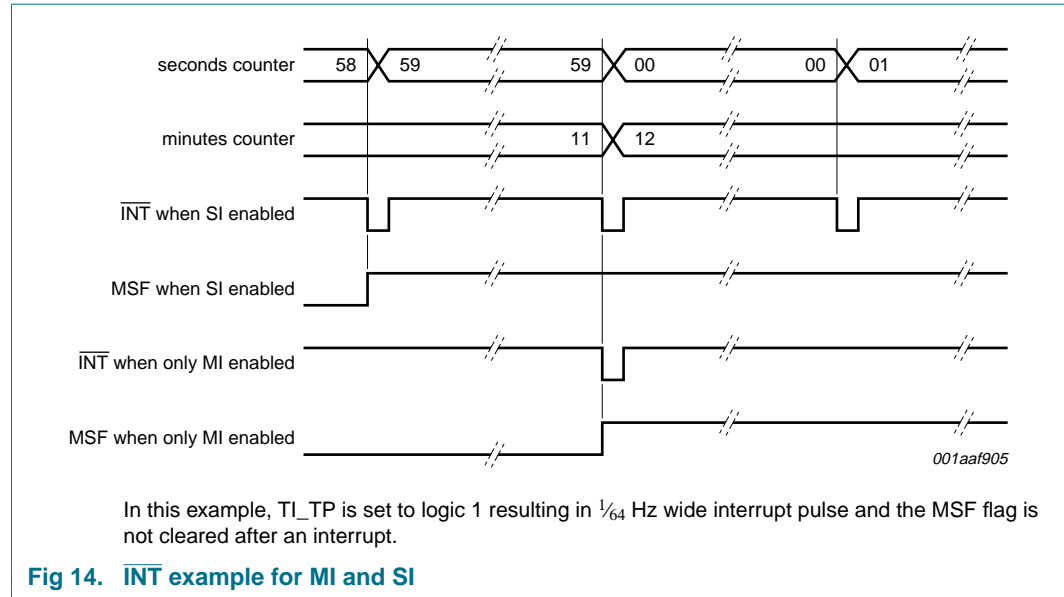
seconds counter 58 59 59 00 00 01

minutes counter 11 12

$\overline{INT}$ when SI enabled

MSF when SI enabled

$\overline{INT}$ when only MI enabled

MSF when only MI enabled

001aaf905

In this example, TI_TP is set to logic 1 resulting in $\frac{1}{64}$ Hz wide interrupt pulse and the MSF flag is not cleared after an interrupt.

Fig 14. $\overline{INT}$ example for MI and SI